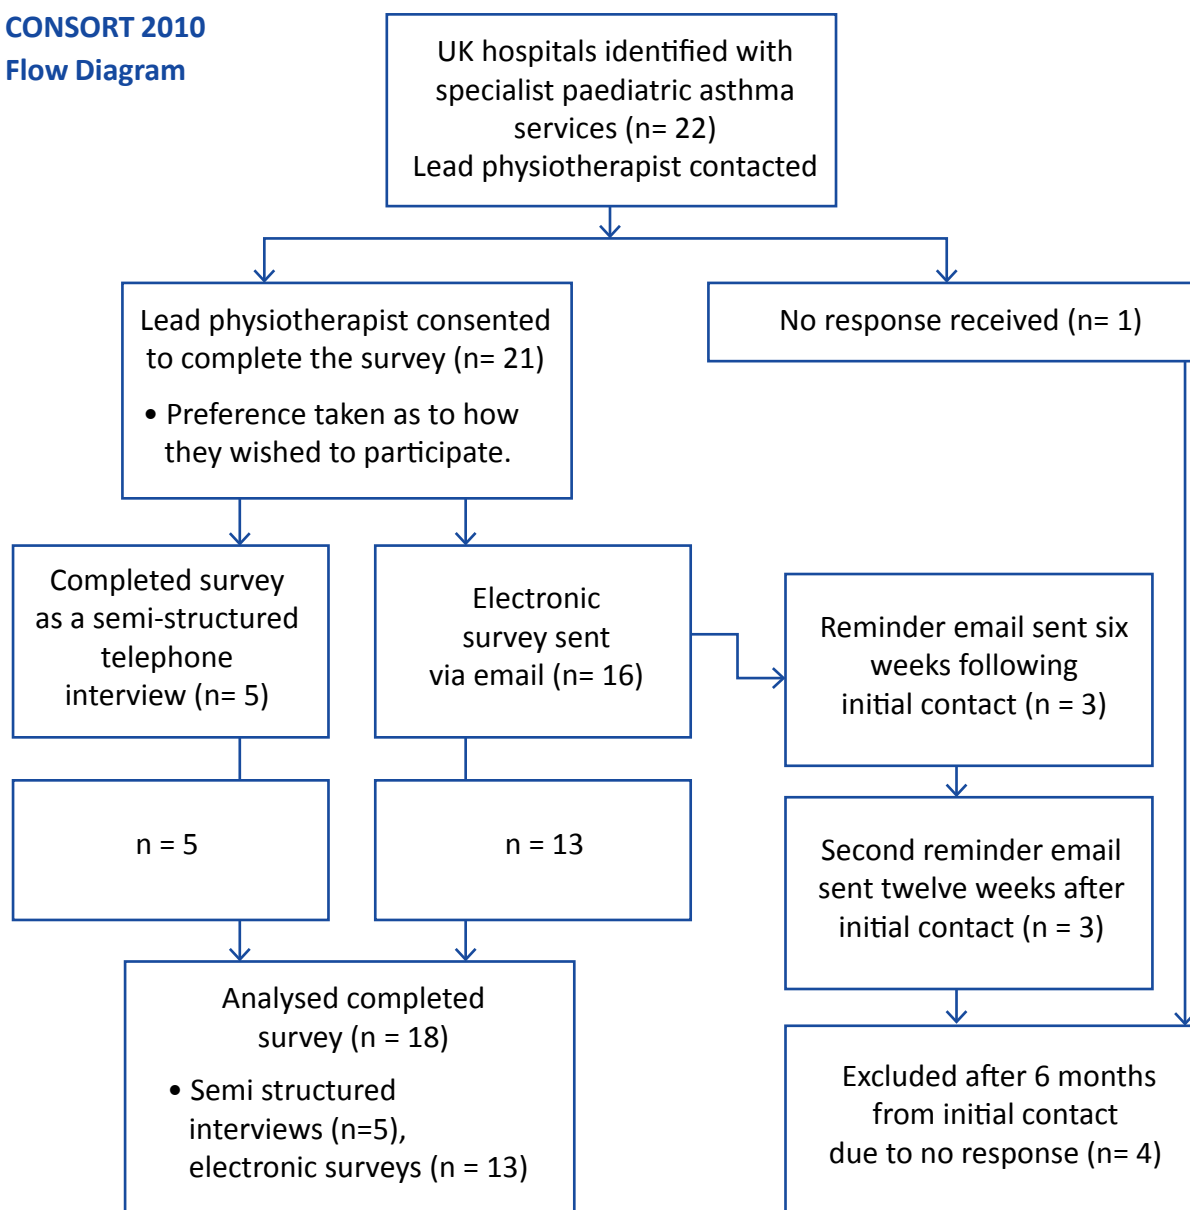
CONSORT 2010
Flow Diagram

UK hospitals identified with specialist paediatric asthma services (n= 22)
Lead physiotherapist contacted

Lead physiotherapist consented to complete the survey (n= 21)

• Preference taken as to how they wished to participate.

No response received (n= 1)

Completed survey as a semi-structured telephone interview (n= 5)

Electronic survey sent via email (n= 16)

Reminder email sent six weeks following initial contact (n = 3)

n = 5

n = 13

Second reminder email sent twelve weeks after initial contact (n = 3)

Analysed completed survey (n = 18)

• Semi structured interviews (n=5), electronic surveys (n = 13)

Excluded after 6 months from initial contact due to no response (n= 4)